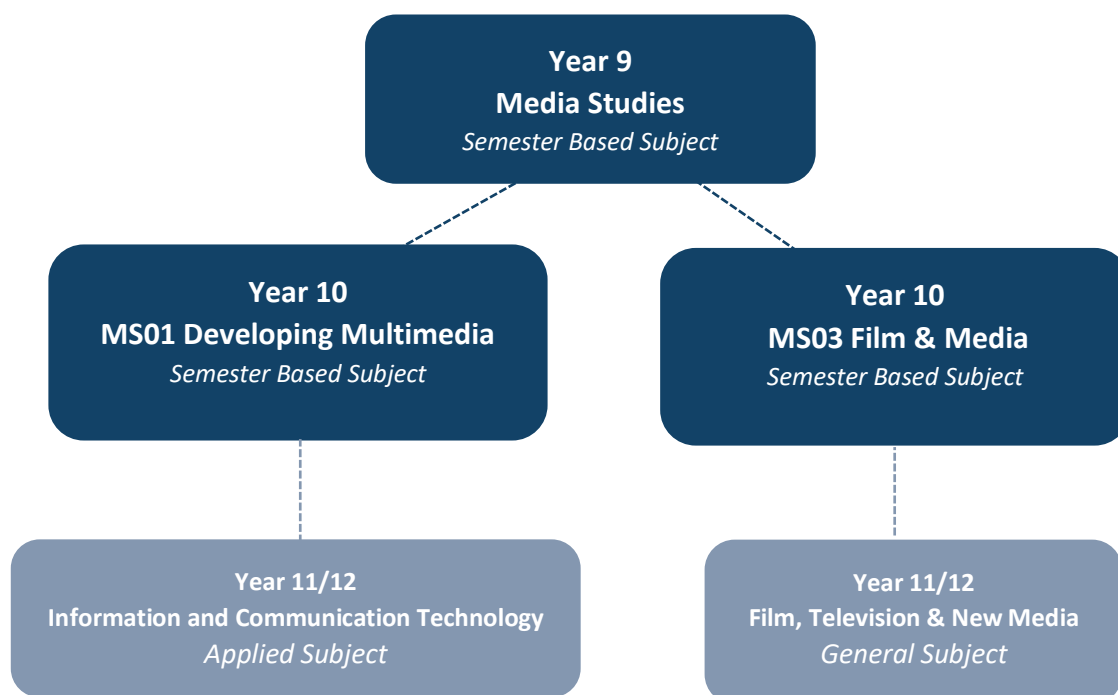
Year 9
Media Studies
Semester Based Subject

Year 10
MS01 Developing Multimedia
Semester Based Subject

Year 10
MS03 Film & Media
Semester Based Subject

Year 11/12
Information and Communication Technology
Applied Subject

Year 11/12
Film, Television & New Media
General Subject